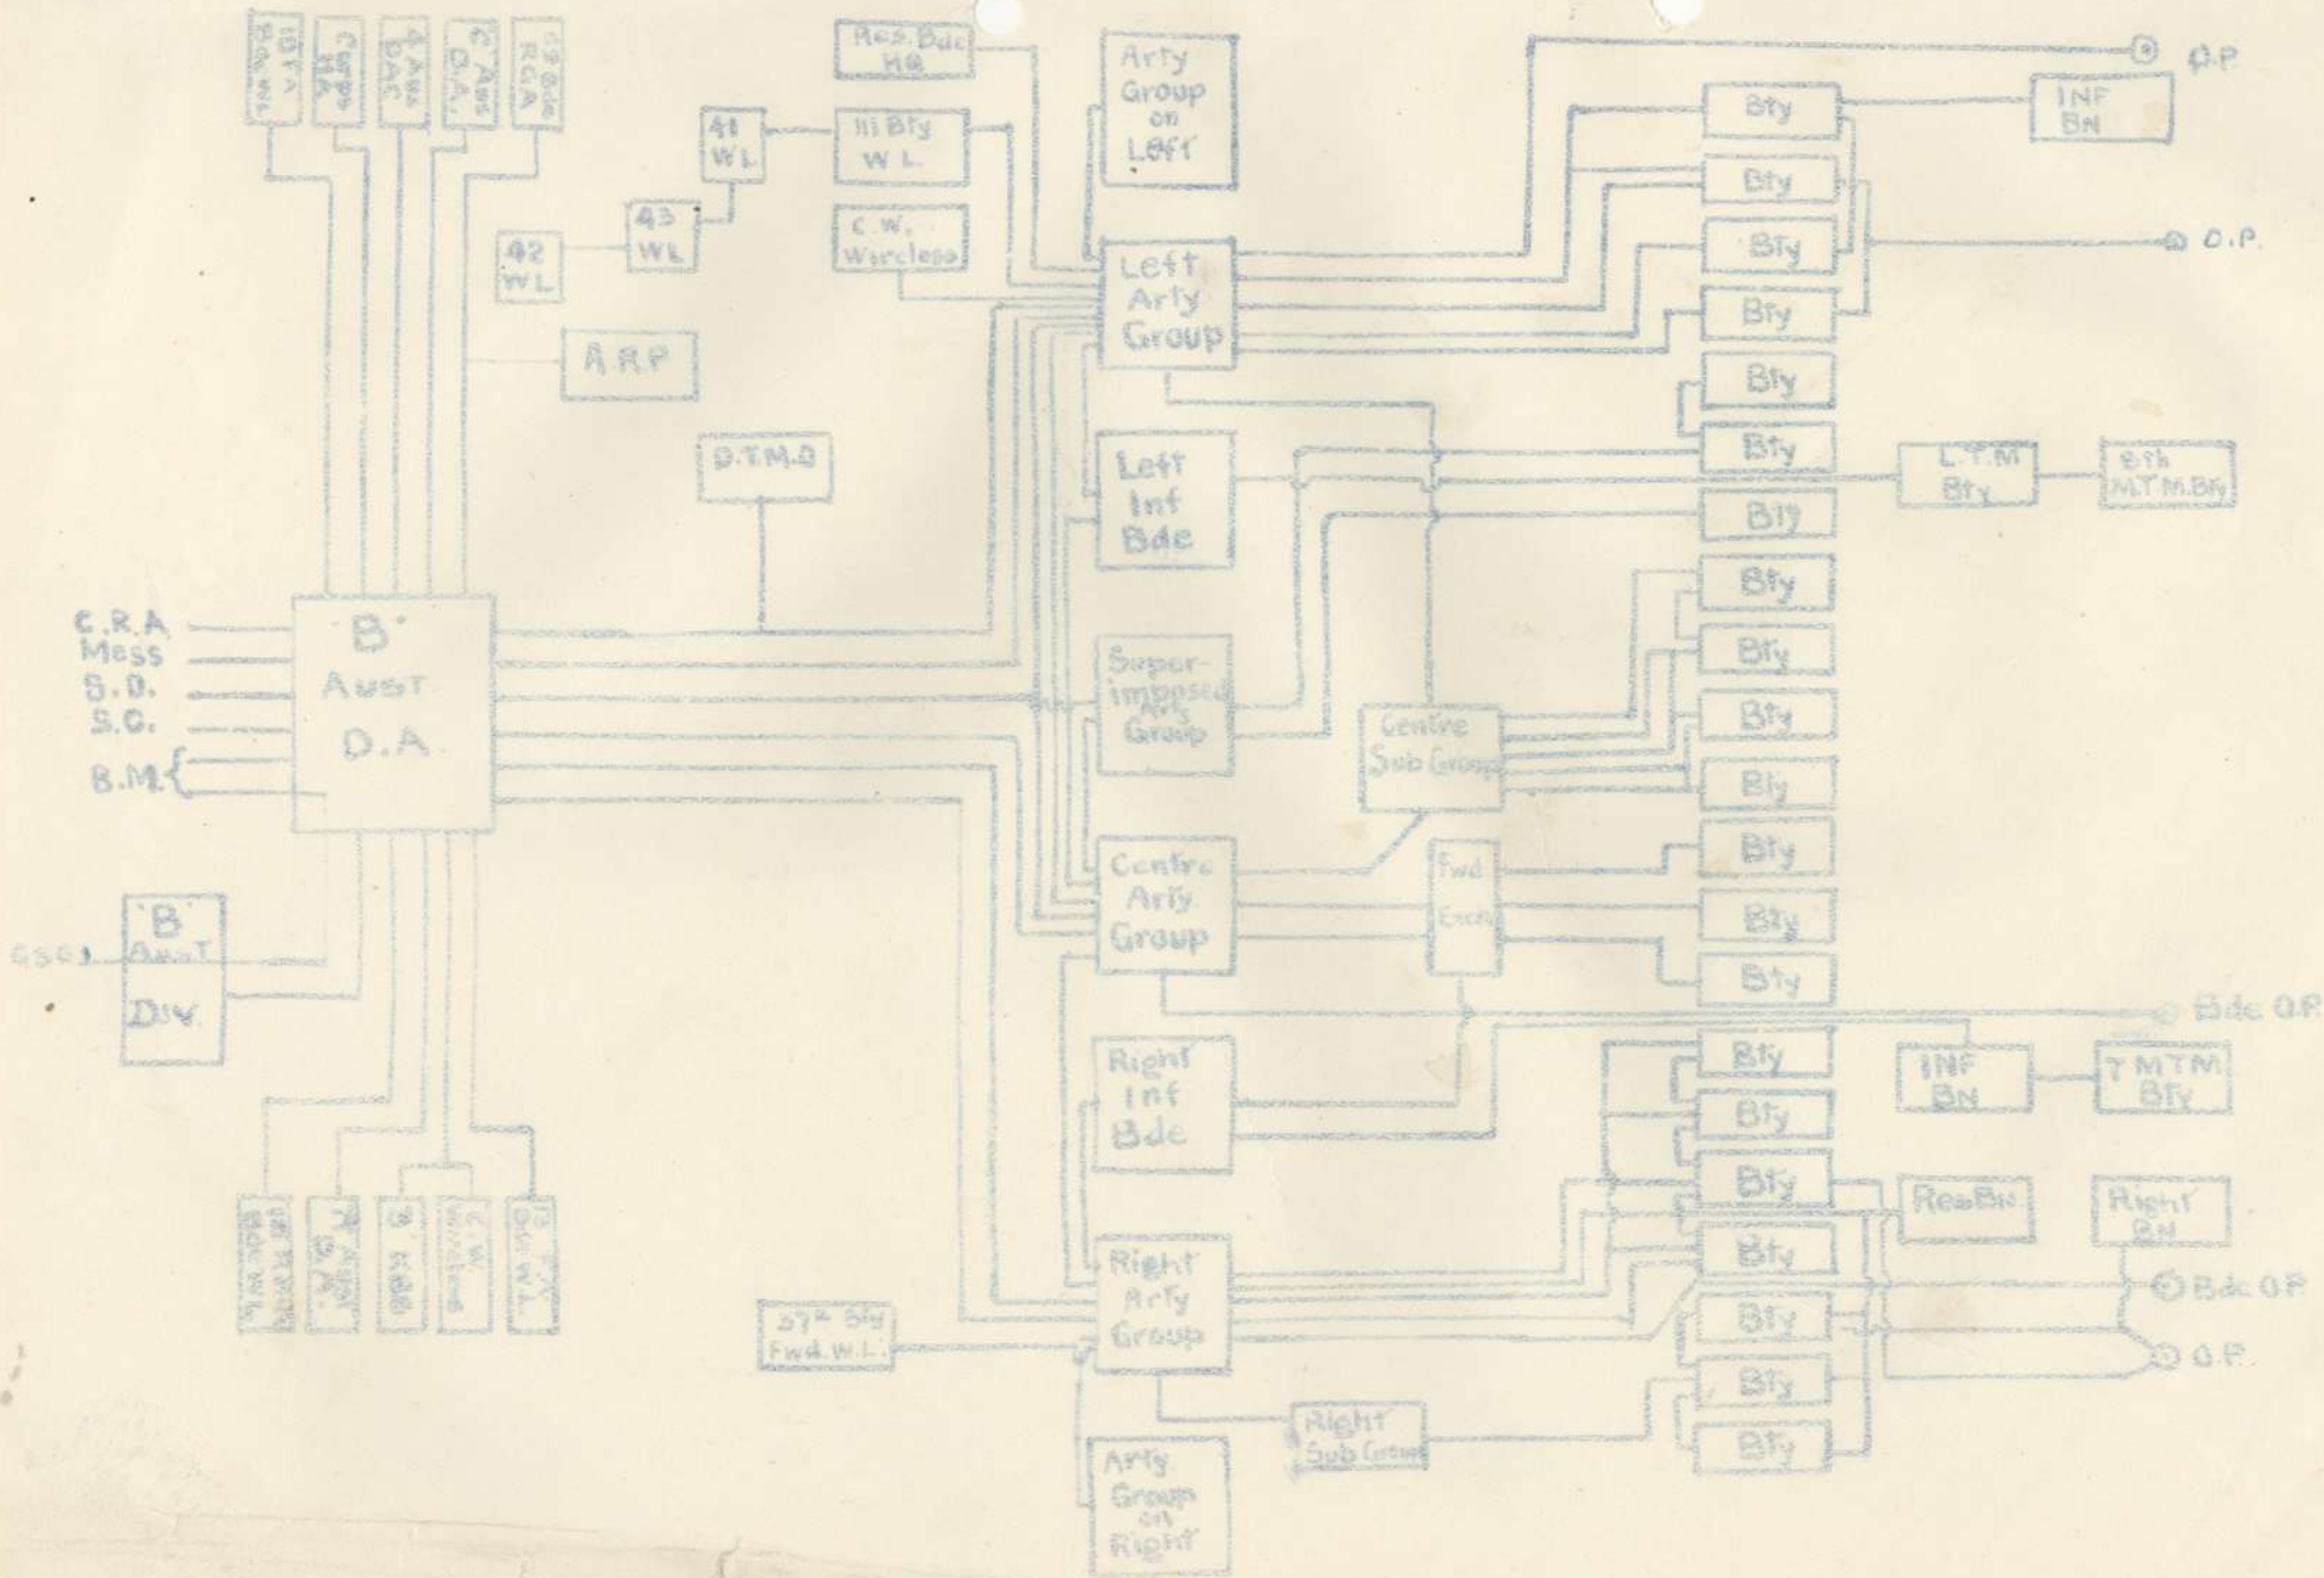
10 F.A. Bde W.L.
Corps HQ
4 Aus BAC
6 Aus D.A.
49 Bde RGA
Res. Bde HQ
Arty Group on Left
O.P.
INF BN
41 WL
111 Bty W.L.
43 WL
42 WL
C.W. Wireless
Left Arty Group
Bty
Bty
Bty
Bty
O.P.
A.R.P
Bty
Bty
D.T.M.O
Left Inf Bde
L.T.M Bty
8th M.T.M. Bty
Bty
Bty
Bty
C.R.A
Mess
S.D.
S.C.
B.M.
'B' Aust D.A.
Super-imposed Arty Group
Centre Sub Group
Bty
Bty
Bty
Centre Arty Group
Fwd Exch
Bty
Bty
'B' Aust Div
G.S.O.1
Bde O.P.
Right Inf Bde
Bty
INF BN
T M T M Bty
Bty
Bty
Res Bn
Right Bn
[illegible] Bde W.L.
7 Aust D.A.
3 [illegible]
C.W. Wireless
13 F.A. Bde W.L.
37th Bty Fwd. W.L.
Right Arty Group
Bty
Bde O.P.
Bty
O.P.
Bty
Right Sub Group
Bty
Arty Group on Right